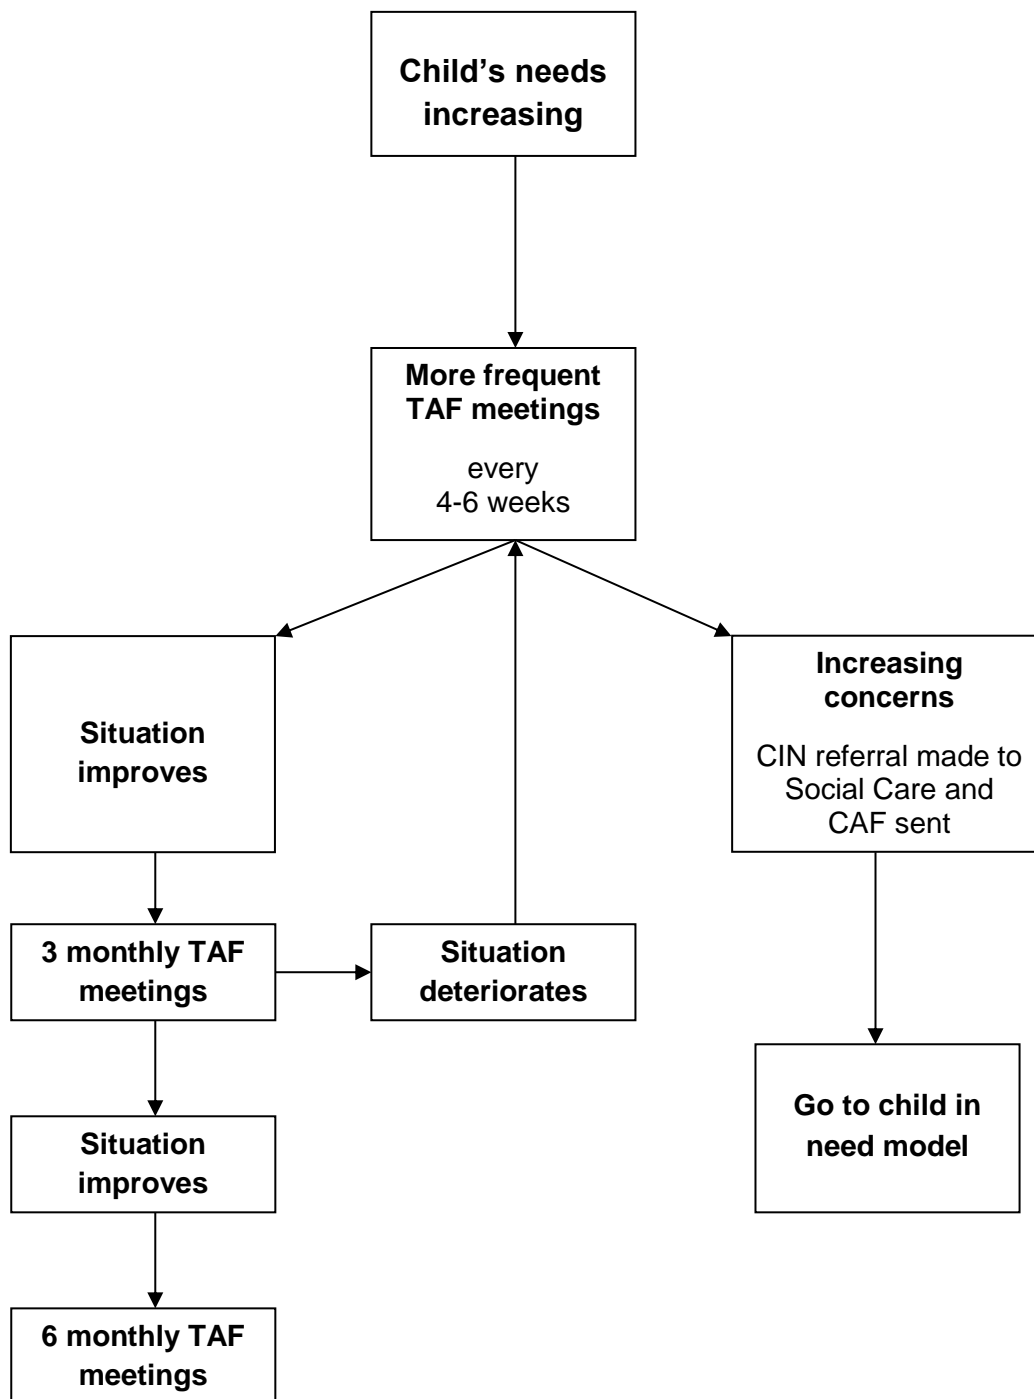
Child's needs increasing

More frequent TAF meetings

every 4-6 weeks

Situation improves

Increasing concerns

CIN referral made to Social Care and CAF sent

3 monthly TAF meetings

Situation deteriorates

Go to child in need model

Situation improves

6 monthly TAF meetings